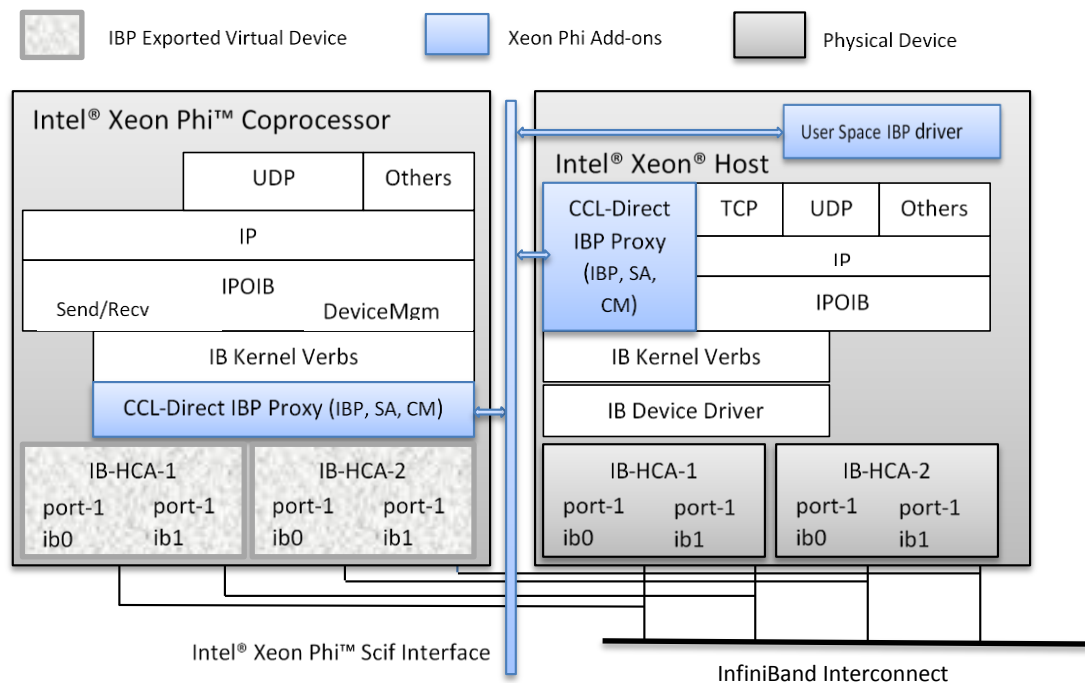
IBP Exported Virtual Device

Xeon Phi Add-ons

Physical Device

Intel® Xeon Phi™ Coprocessor

UDP

Others

IP

IPOIB

Send/Recv

DeviceMgm

IB Kernel Verbs

CCL-Direct IBP Proxy (IBP, SA, CM)

IB-HCA-1
port-1
ib0
port-1
ib1

IB-HCA-2
port-1
ib0
port-1
ib1

User Space IBP driver

Intel® Xeon® Host

CCL-Direct IBP Proxy (IBP, SA, CM)

TCP

UDP

Others

IP

IPOIB

IB Kernel Verbs

IB Device Driver

IB-HCA-1
port-1
ib0
port-1
ib1

IB-HCA-2
port-1
ib0
port-1
ib1

Intel® Xeon Phi™ Scif Interface

InfiniBand Interconnect